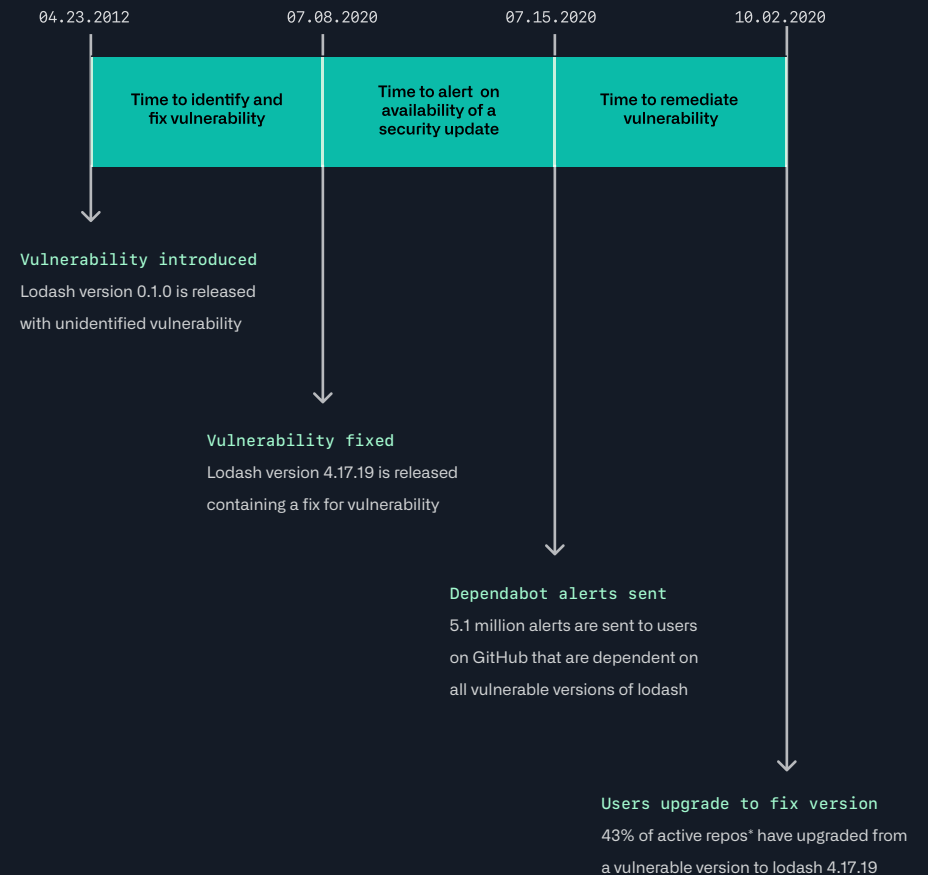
04.23.2012

07.08.2020

07.15.2020

10.02.2020

Time to identify and fix vulnerability

Time to alert on availability of a security update

Time to remediate vulnerability

Vulnerability introduced
Lodash version 0.1.0 is released with unidentified vulnerability

Vulnerability fixed
Lodash version 4.17.19 is released containing a fix for vulnerability

Dependabot alerts sent
5.1 million alerts are sent to users on GitHub that are dependent on all vulnerable versions of lodash

Users upgrade to fix version
43% of active repos* have upgraded from a vulnerable version to lodash 4.17.19